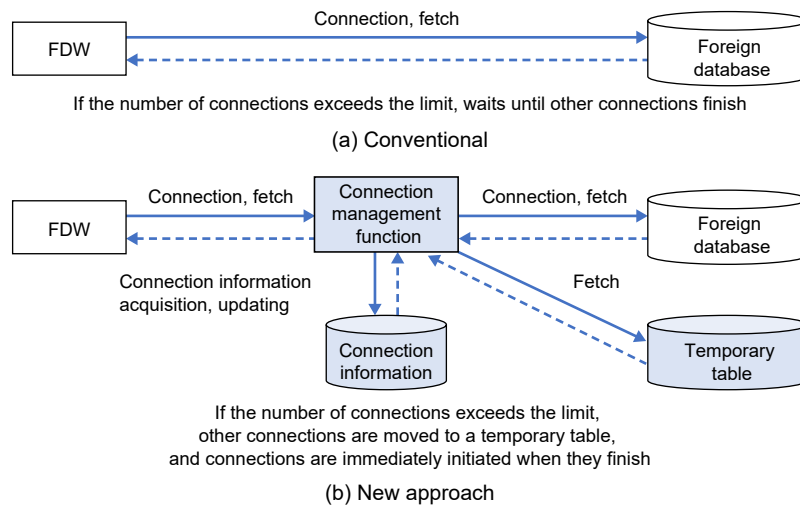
FDW

Connection, fetch

Foreign database

If the number of connections exceeds the limit, waits until other connections finish

(a) Conventional

FDW

Connection, fetch

Connection management function

Connection, fetch

Foreign database

Connection information acquisition, updating

Fetch

Connection information

Temporary table

If the number of connections exceeds the limit, other connections are moved to a temporary table, and connections are immediately initiated when they finish

(b) New approach